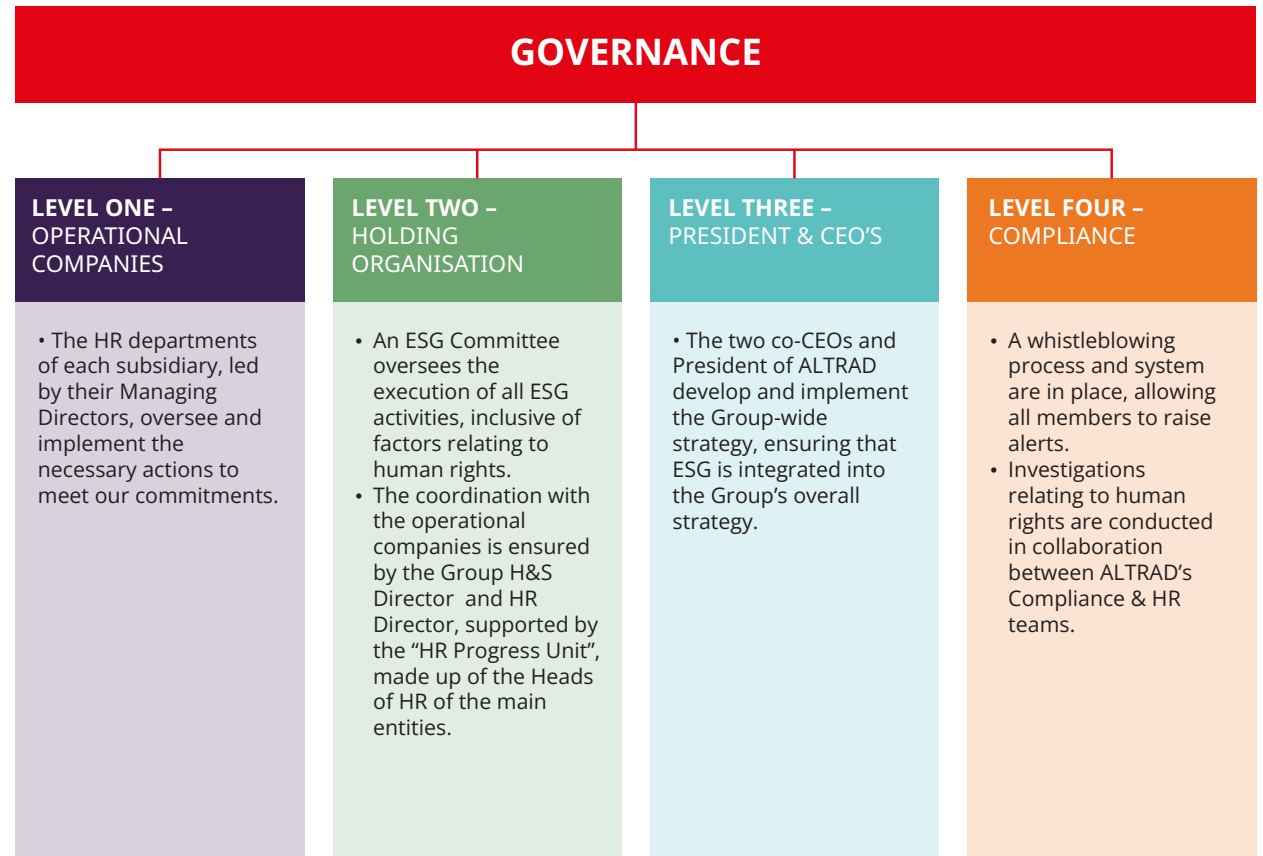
GOVERNANCE

LEVEL ONE – OPERATIONAL COMPANIES

• The HR departments of each subsidiary, led by their Managing Directors, oversee and implement the necessary actions to meet our commitments.

LEVEL TWO – HOLDING ORGANISATION

• An ESG Committee oversees the execution of all ESG activities, inclusive of factors relating to human rights.
• The coordination with the operational companies is ensured by the Group H&S Director and HR Director, supported by the "HR Progress Unit", made up of the Heads of HR of the main entities.

LEVEL THREE – PRESIDENT & CEO'S

• The two co-CEOs and President of ALTRAD develop and implement the Group-wide strategy, ensuring that ESG is integrated into the Group's overall strategy.

LEVEL FOUR – COMPLIANCE

• A whistleblowing process and system are in place, allowing all members to raise alerts.
• Investigations relating to human rights are conducted in collaboration between ALTRAD's Compliance & HR teams.